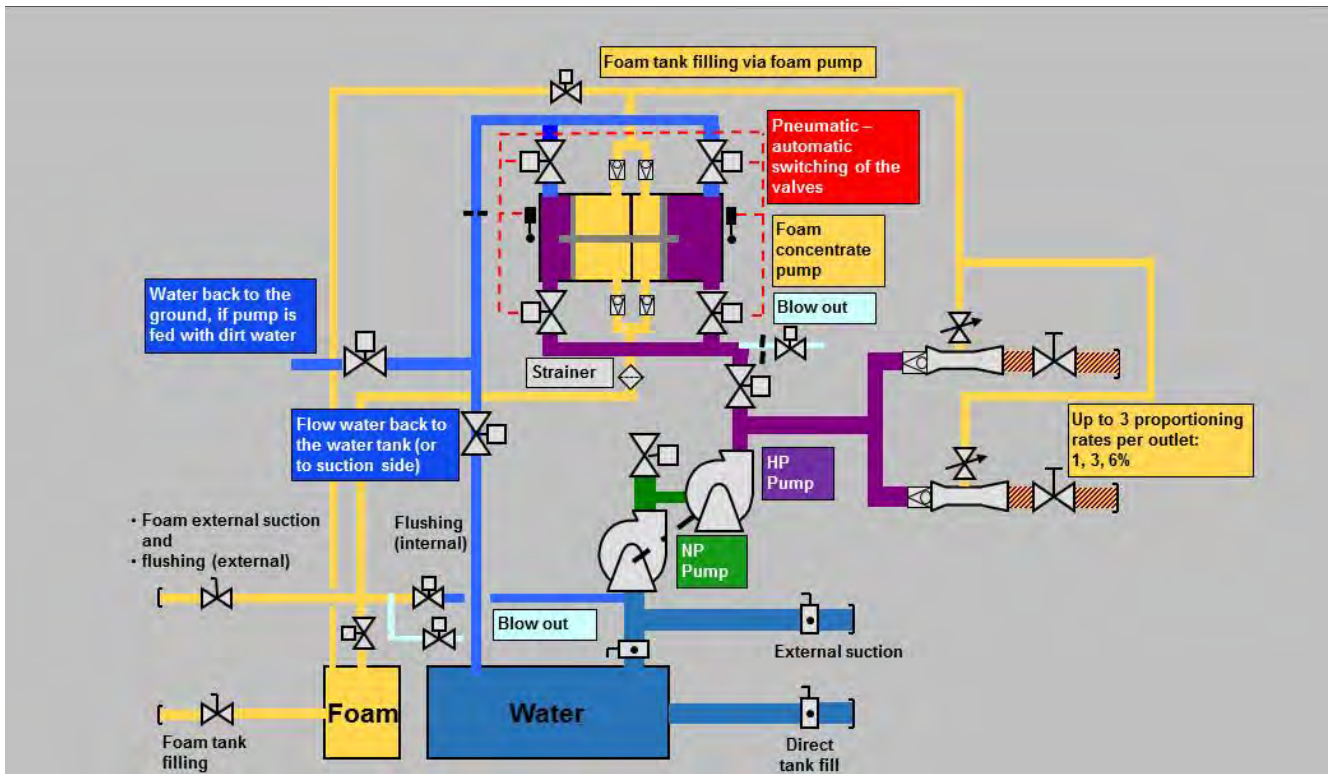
Foam tank filling via foam pump

Pneumatic – automatic switching of the valves

Foam concentrate pump

Water back to the ground, if pump is fed with dirt water

Blow out

Strainer

Flow water back to the water tank (or to suction side)

Up to 3 proportioning rates per outlet: 1, 3, 6%

HP Pump

• Foam external suction and
• flushing (external)

Flushing (internal)

NP Pump

Blow out

External suction

Foam

Water

Foam tank filling

Direct tank fill